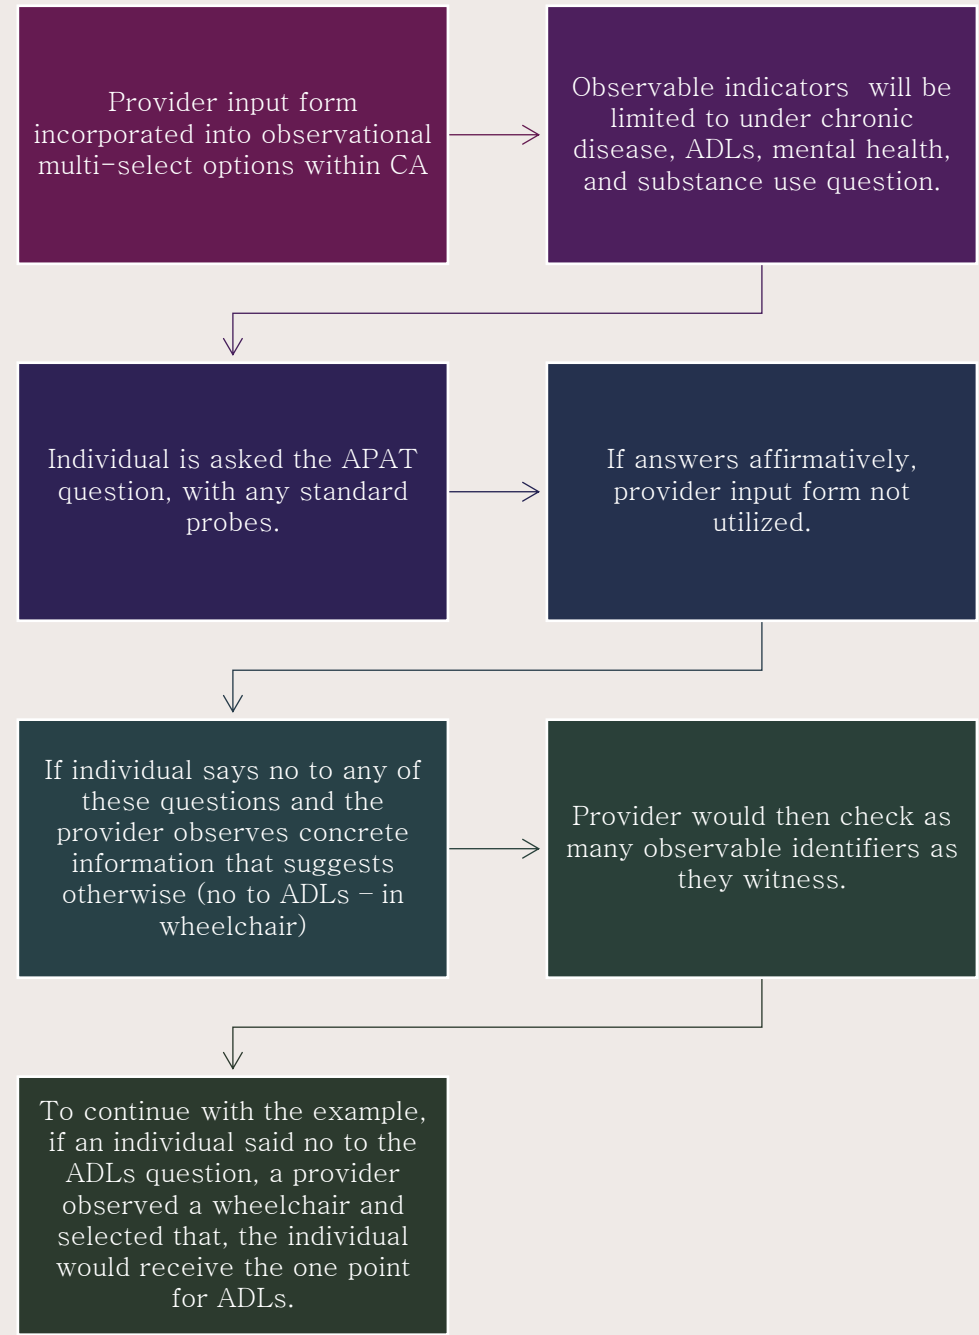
Provider input form incorporated into observational multi-select options within CA

Observable indicators will be limited to under chronic disease, ADLs, mental health, and substance use question.

Individual is asked the APAT question, with any standard probes.

If answers affirmatively, provider input form not utilized.

If individual says no to any of these questions and the provider observes concrete information that suggests otherwise (no to ADLs – in wheelchair)

Provider would then check as many observable identifiers as they witness.

To continue with the example, if an individual said no to the ADLs question, a provider observed a wheelchair and selected that, the individual would receive the one point for ADLs.